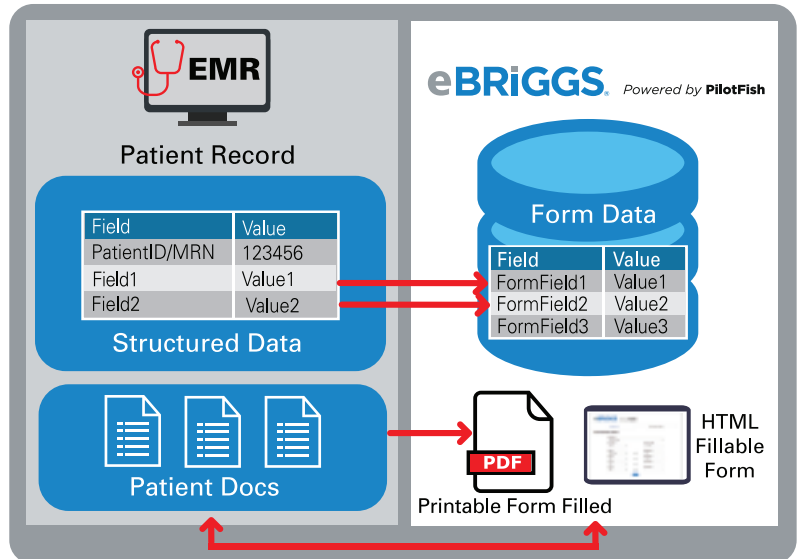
EMR

Patient Record

| Field | Value |
|---|---|
| PatientID/MRN | 123456 |
| Field1 | Value1 |
| Field2 | Value2 |

Structured Data

Patient Docs

eBRIGGS. Powered by PilotFish

Form Data

| Field | Value |
|---|---|
| FormField1 | Value1 |
| FormField2 | Value2 |
| FormField3 | Value3 |

PDF

Printable Form Filled

HTML Fillable Form